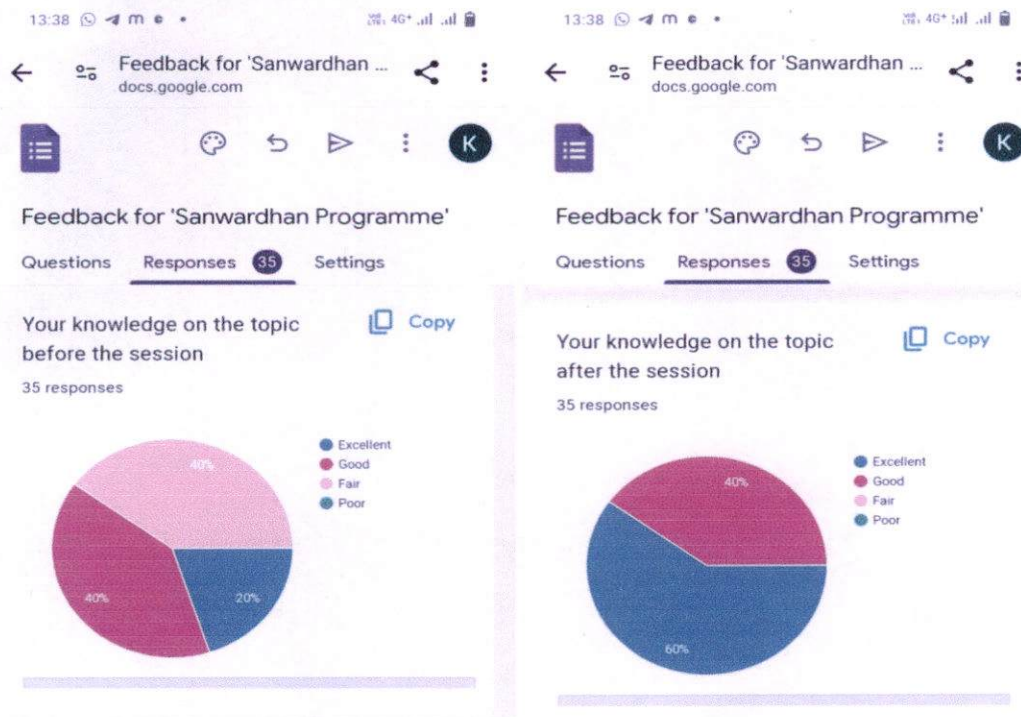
13:38 4G+

Feedback for 'Sanwardhan ...
docs.google.com

K

Feedback for 'Sanwardhan Programme'

Questions Responses 35 Settings

Your knowledge on the topic before the session

Copy

35 responses

40%
40%
20%

Excellent
Good
Fair
Poor

13:38 4G+

Feedback for 'Sanwardhan ...
docs.google.com

K

Feedback for 'Sanwardhan Programme'

Questions Responses 35 Settings

Your knowledge on the topic after the session

Copy

35 responses

40%
60%

Excellent
Good
Fair
Poor